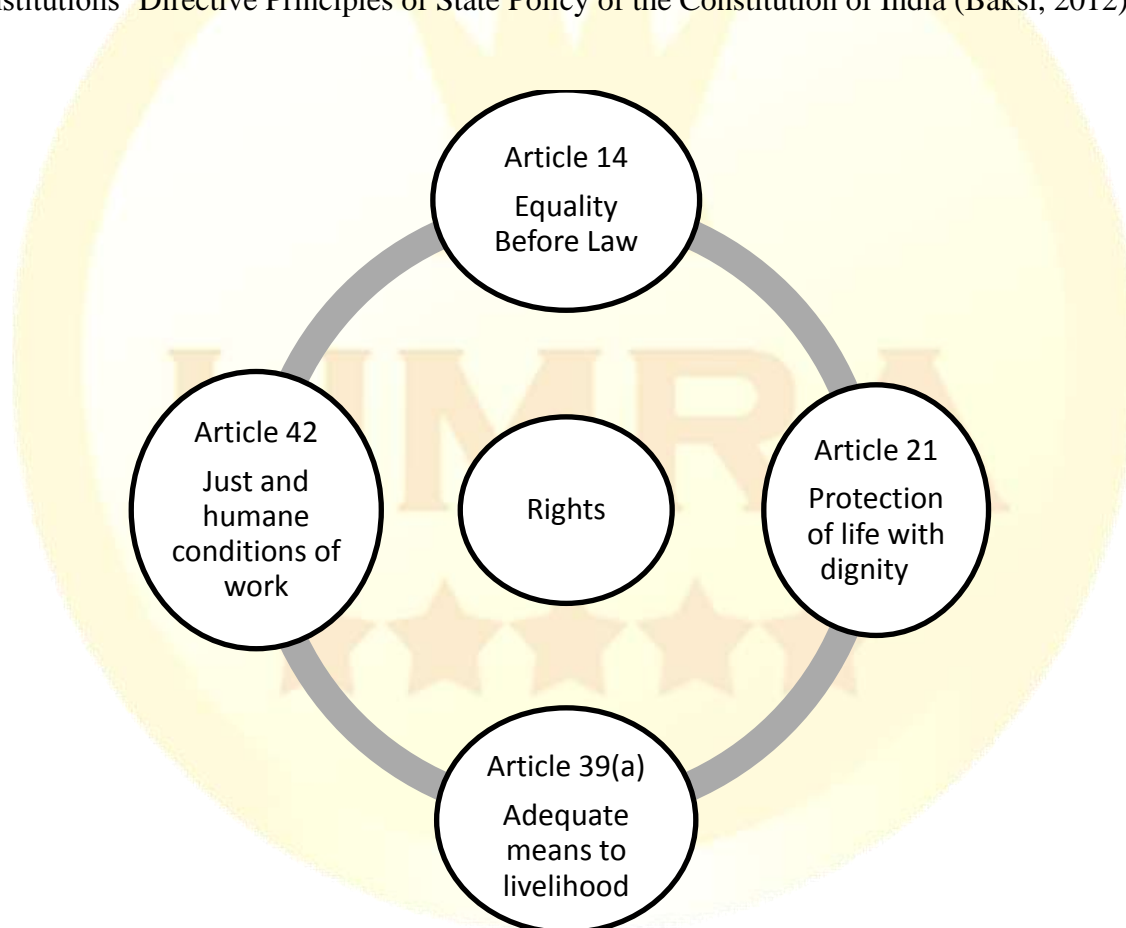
stitutions' Directive Principles of State Policy of the Constitution of India (Baksi, 2012)

Article 14
Equality Before Law

Article 42
Just and humane conditions of work

Rights

Article 21
Protection of life with dignity

Article 39(a)
Adequate means to livelihood

IJMRA